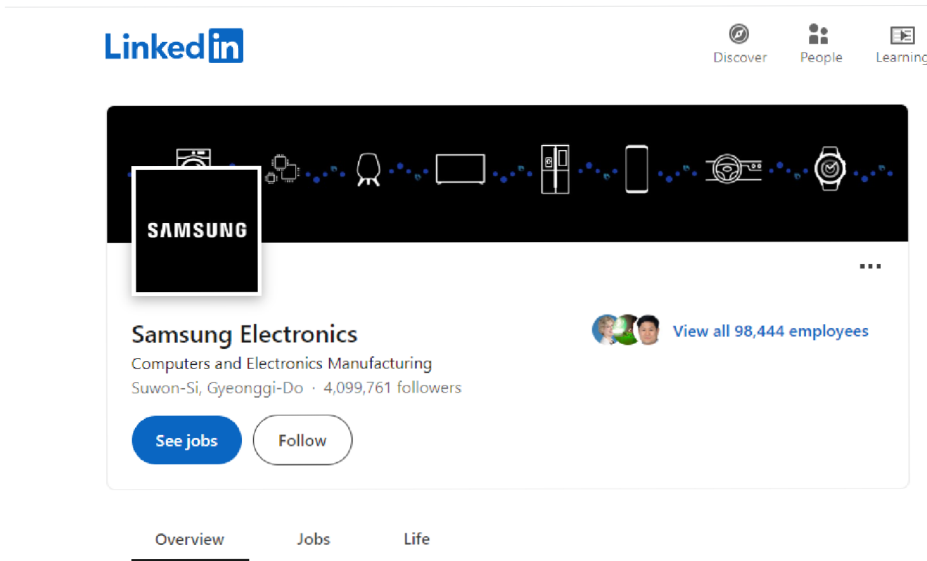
LinkedIn

Discover People Learning

SAMSUNG

Samsung Electronics

Computers and Electronics Manufacturing

Suwon-Si, Gyeonggi-Do · 4,099,761 followers

View all 98,444 employees

See jobs

Follow

Overview Jobs Life